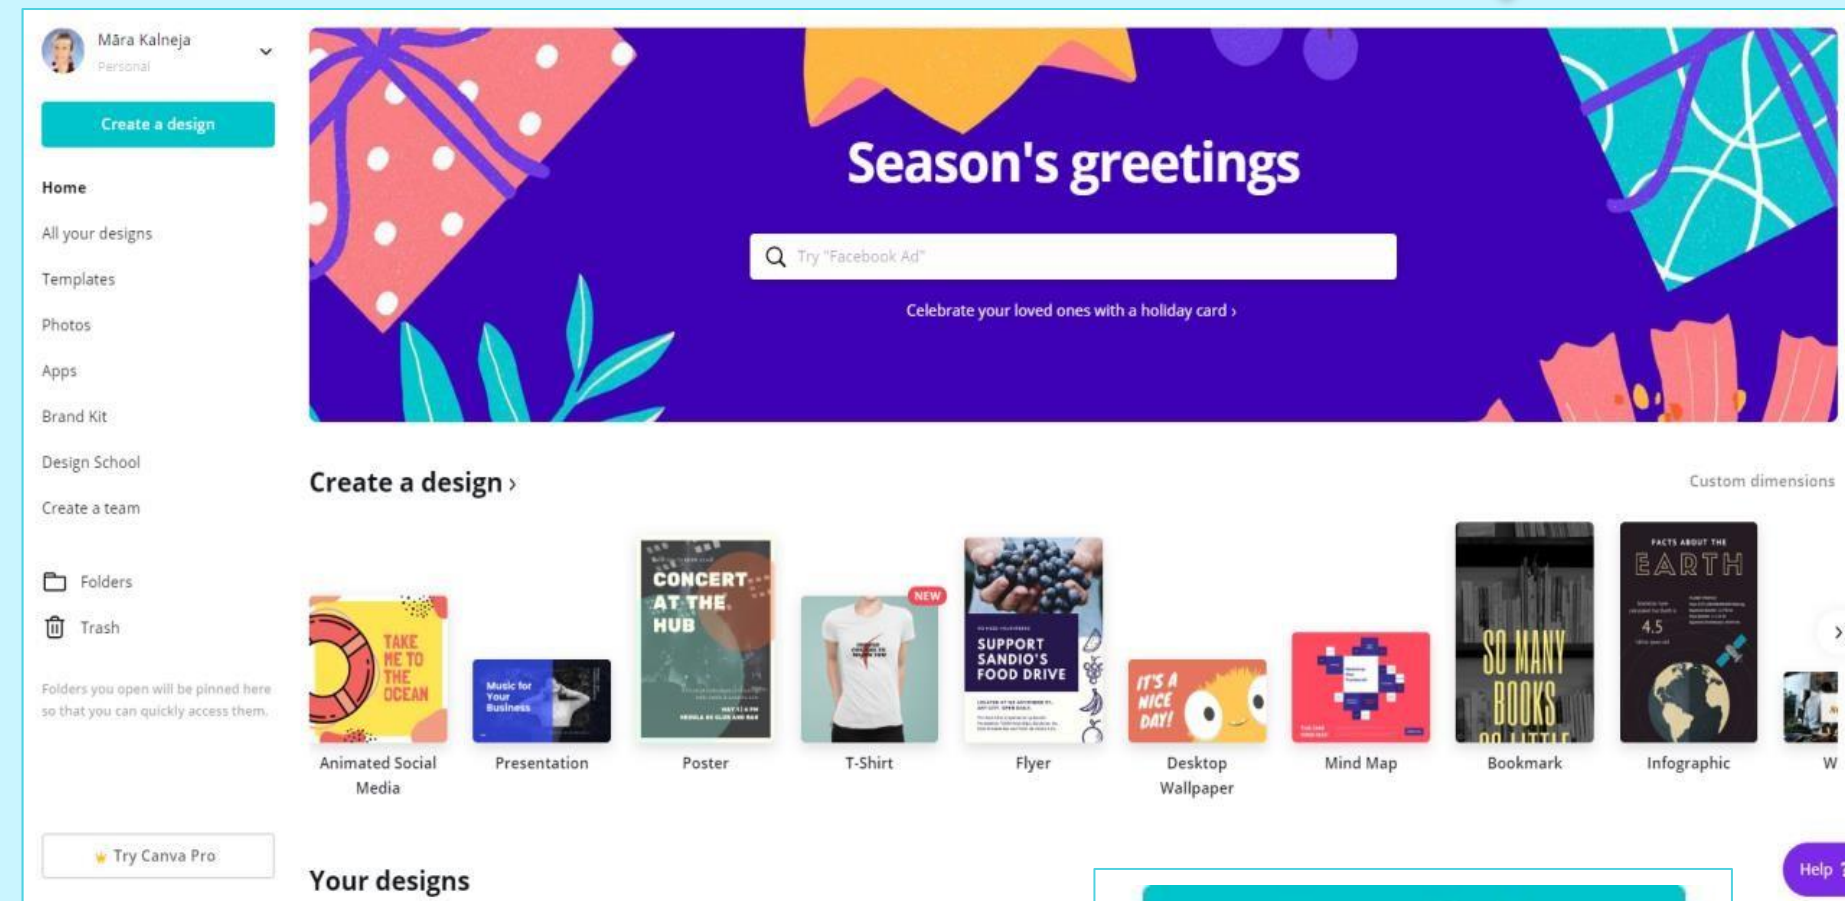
Māra Kalneja
Personal

Create a design

Home
All your designs
Templates
Photos
Apps
Brand Kit
Design School
Create a team

Folders
Trash

Folders you open will be pinned here so that you can quickly access them.

Try Canva Pro

Season's greetings

Try "Facebook Ad"

Celebrate your loved ones with a holiday card ›

Create a design ›

Custom dimensions

TAKE ME TO THE OCEAN
Animated Social Media

Music for Your Business
Presentation

CONCERT AT THE HUB
Poster

NEW
T-Shirt

SUPPORT SANDIO'S FOOD DRIVE
Flyer

IT'S A NICE DAY!
Desktop Wallpaper

Mind Map

SO MANY BOOKS
Bookmark

FACTS ABOUT THE EARTH
4.5
Infographic

W

Your designs

Help